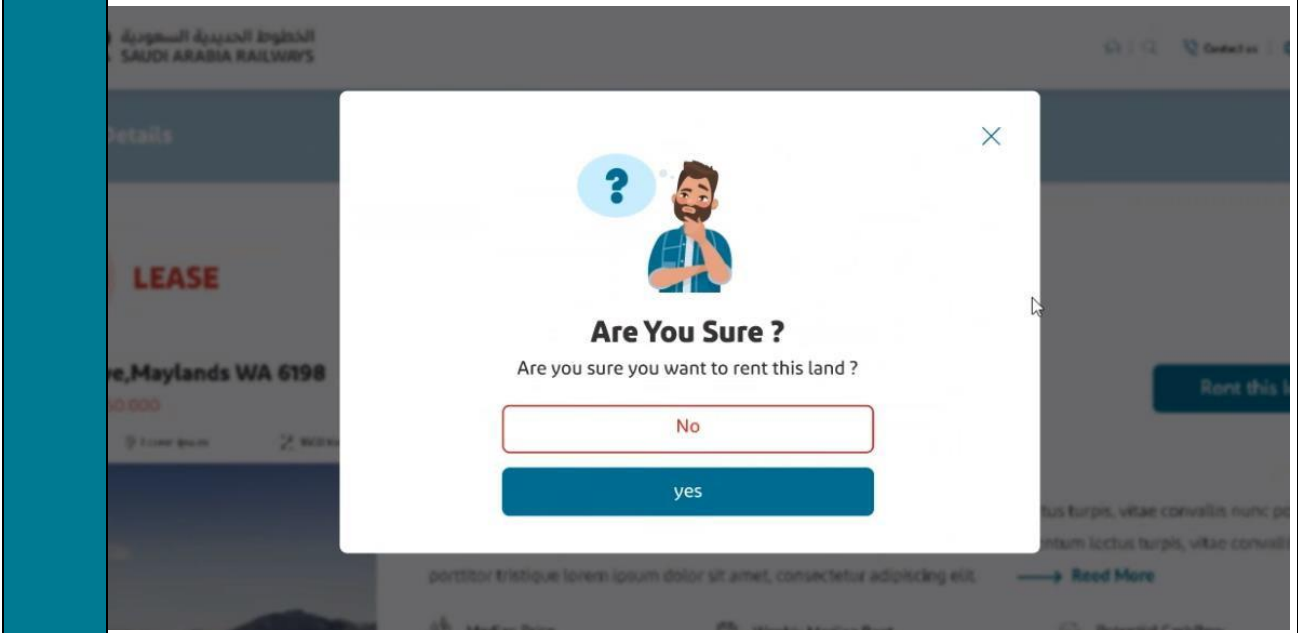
الخطوط الحديدية السعودية
SAUDI ARABIA RAILWAYS

Contact us

Details

LEASE

e,Maylands WA 6198

Rent this l

?

Are You Sure ?

Are you sure you want to rent this land ?

No

yes

tus turpis, vitae convallis nunc po
ntum lectus turpis, vitae convalli
porttitor tristique lorem ipsum dolor sit amet, consectetur adipiscing elit. Read More